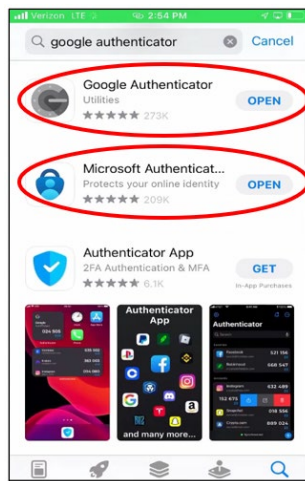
Verizon LTE 2:54 PM

google authenticator

Cancel

Google Authenticator

Utilities

273K

OPEN

Microsoft Authenticat...

Protects your online identity

209K

OPEN

Authenticator App

2FA Authentication & MFA

6.1K

GET

In-App Purchases

Authenticator App

and many more...

Authenticator